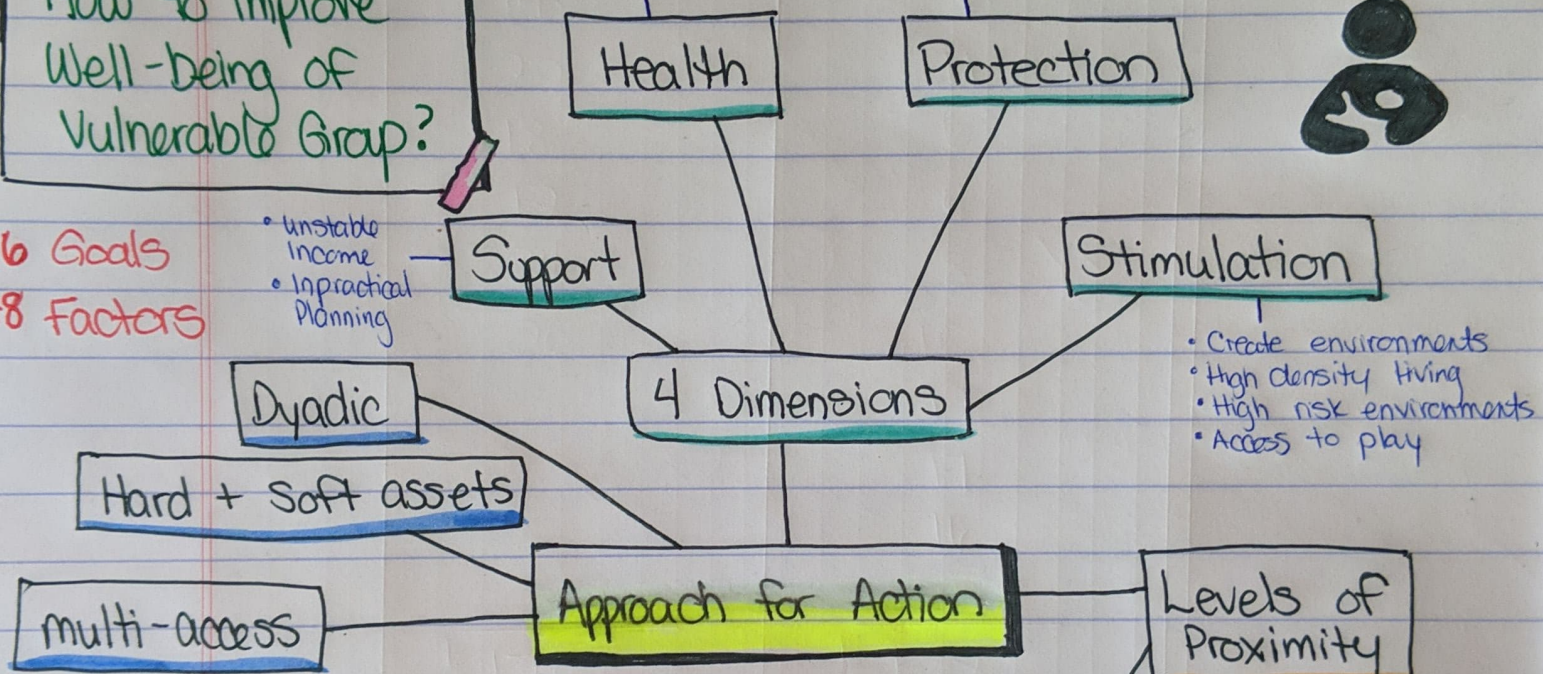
How to Improve Well-Being of Vulnerable Group?

Health

Protection

6 Goals
8 Factors

• unstable Income
• Inpractical Planning

Support

Stimulation

• Create environments
• High density living
• High risk environments
• Access to play

Dyadic

4 Dimensions

Hard + Soft assets

multi-access

Approach for Action

Levels of Proximity